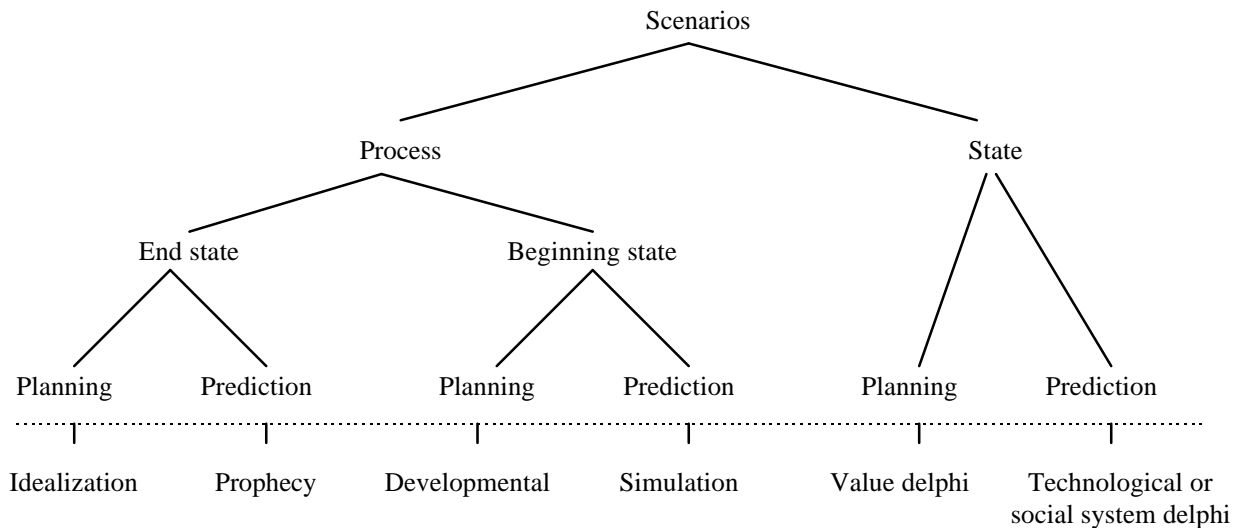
Scenarios

Process

State

End state

Beginning state

Planning

Prediction

Planning

Prediction

Planning

Prediction

Idealization

Prophecy

Developmental

Simulation

Value delphi

Technological or social system delphi